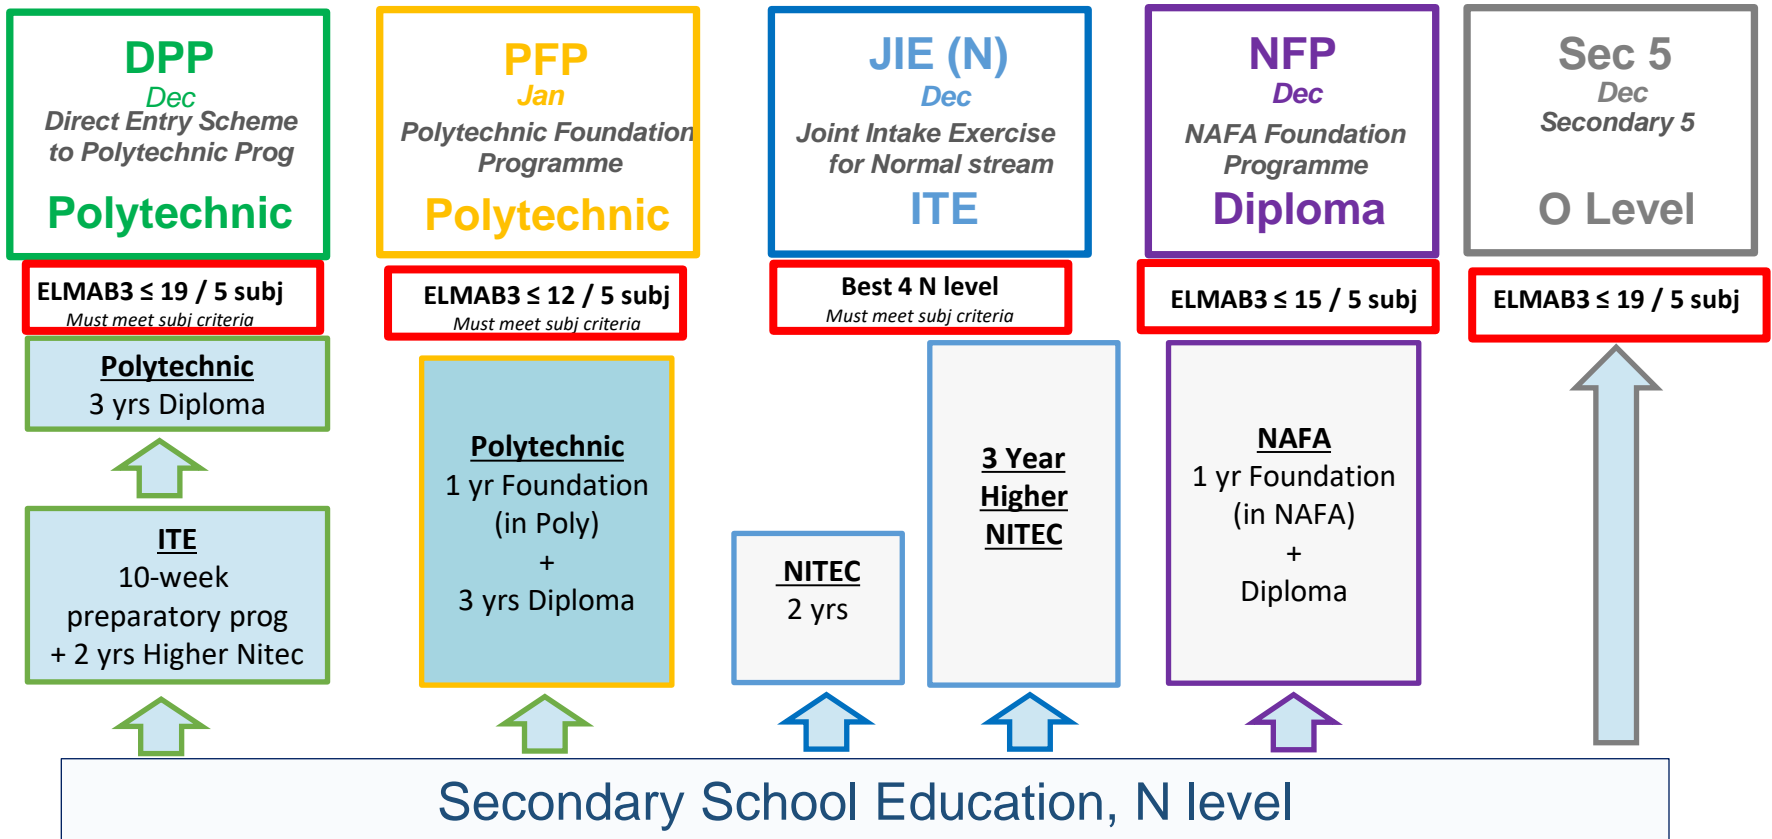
DPP
Dec
Direct Entry Scheme to Polytechnic Prog
Polytechnic

ELMAB3 ≤ 19 / 5 subj
Must meet subj criteria

Polytechnic
3 yrs Diploma

ITE
10-week preparatory prog + 2 yrs Higher Nitec

PFP
Jan
Polytechnic Foundation Programme
Polytechnic

ELMAB3 ≤ 12 / 5 subj
Must meet subj criteria

Polytechnic
1 yr Foundation (in Poly)
+
3 yrs Diploma

JIE (N)
Dec
Joint Intake Exercise for Normal stream
ITE

Best 4 N level
Must meet subj criteria

NITEC
2 yrs

3 Year Higher NITEC

NFP
Dec
NAFA Foundation Programme
Diploma

ELMAB3 ≤ 15 / 5 subj

NAFA
1 yr Foundation (in NAFA)
+
Diploma

Sec 5
Dec
Secondary 5
O Level

ELMAB3 ≤ 19 / 5 subj

Secondary School Education, N level